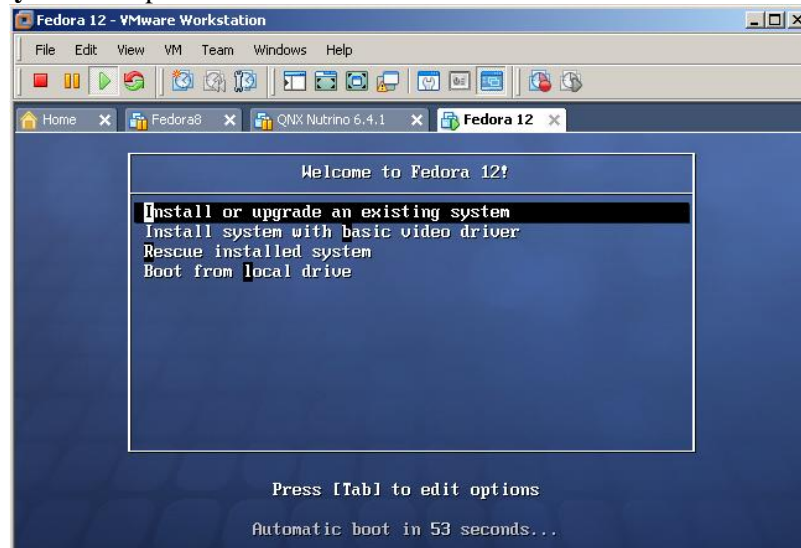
Fedora 12 - VMware Workstation

File Edit View VM Team Windows Help

Home Fedora8 QNX Nutrino 6.4.1 Fedora 12

Welcome to Fedora 12!

Install or upgrade an existing system
Install system with basic video driver
Rescue installed system
Boot from local drive

Press [Tab] to edit options

Automatic boot in 53 seconds...